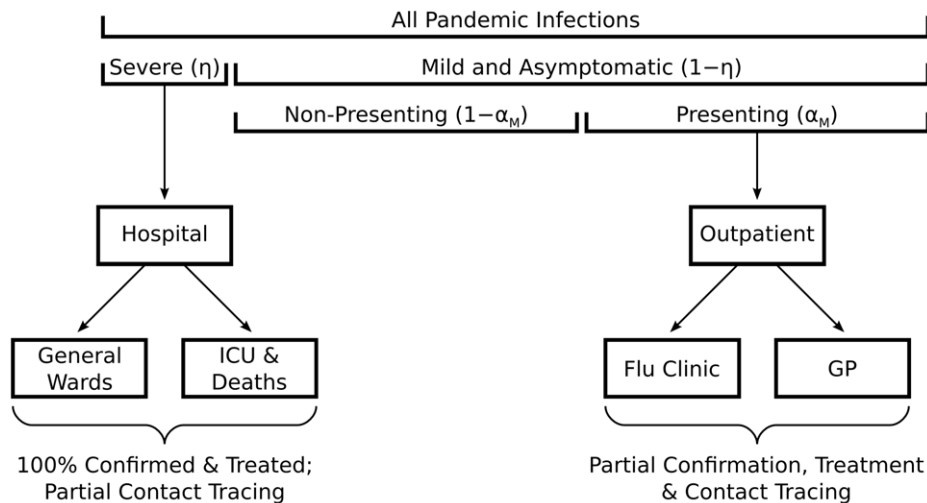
All Pandemic Infections

Severe ($\eta$)

Mild and Asymptomatic ($1-\eta$)

Non-Presenting ($1-\alpha_M$)

Presenting ($\alpha_M$)

Hospital

Outpatient

General Wards

ICU & Deaths

Flu Clinic

GP

100% Confirmed & Treated; Partial Contact Tracing

Partial Confirmation, Treatment & Contact Tracing